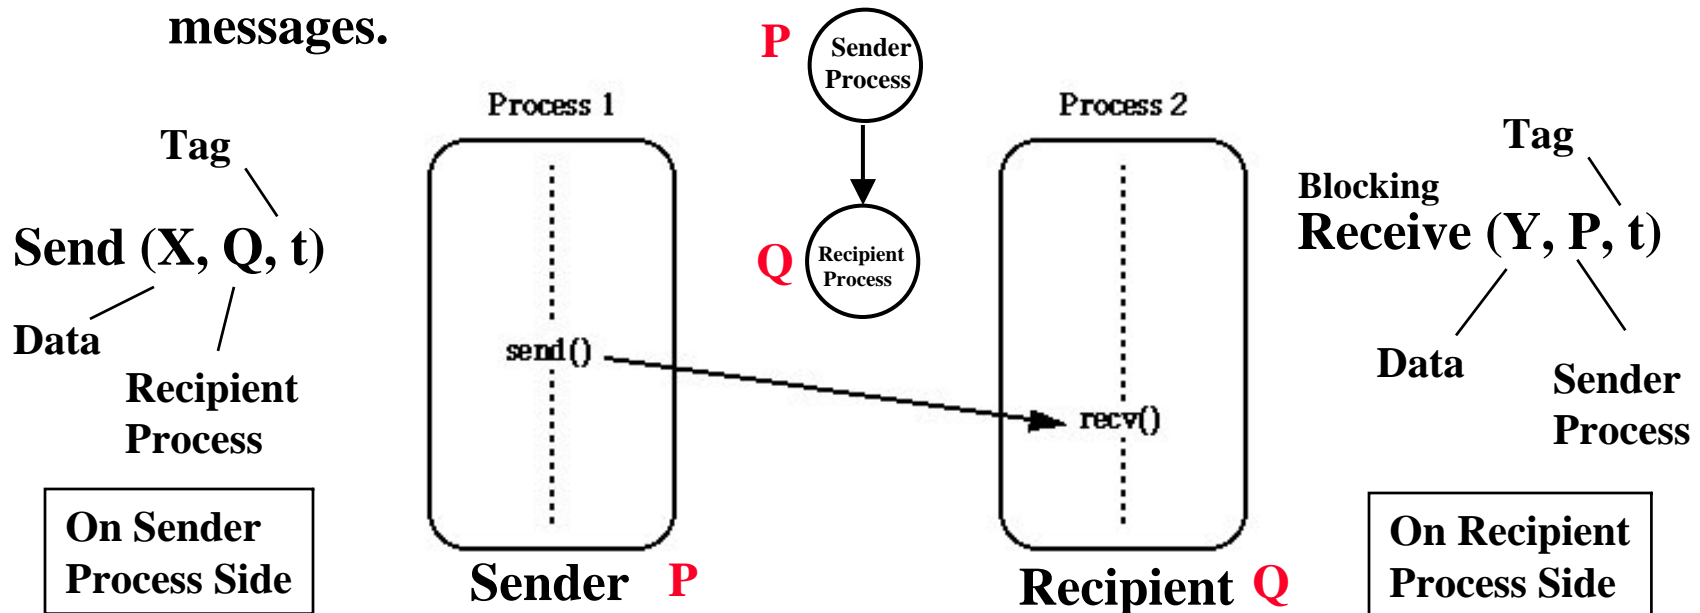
messages.

Tag

Send (X, Q, t)

Data

Recipient Process

On Sender Process Side

Process 1

send()

Sender P

P Sender Process

Q Recipient Process

Process 2

recv()

Recipient Q

Tag

Blocking

Receive (Y, P, t)

Data

Sender Process

On Recipient Process Side